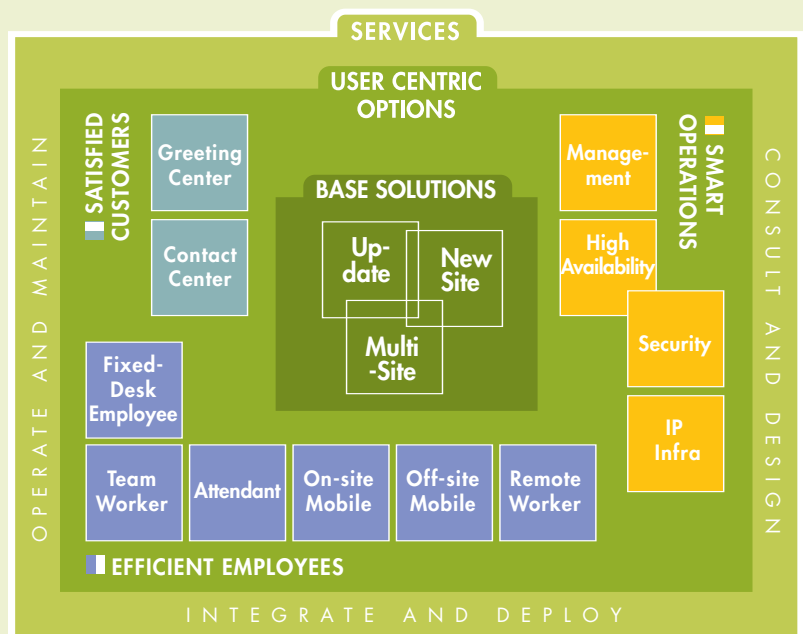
SERVICES

USER CENTRIC OPTIONS

OPERATE AND MAINTAIN

SATISFIED CUSTOMERS

Greeting Center

Contact Center

BASE SOLUTIONS

Update

New Site

Multi-Site

SMART OPERATIONS

Management

High Availability

Security

IP Infra

CONSULT AND DESIGN

Fixed-Desk Employee

Team Worker

Attendant

On-site Mobile

Off-site Mobile

Remote Worker

EFFICIENT EMPLOYEES

INTEGRATE AND DEPLOY